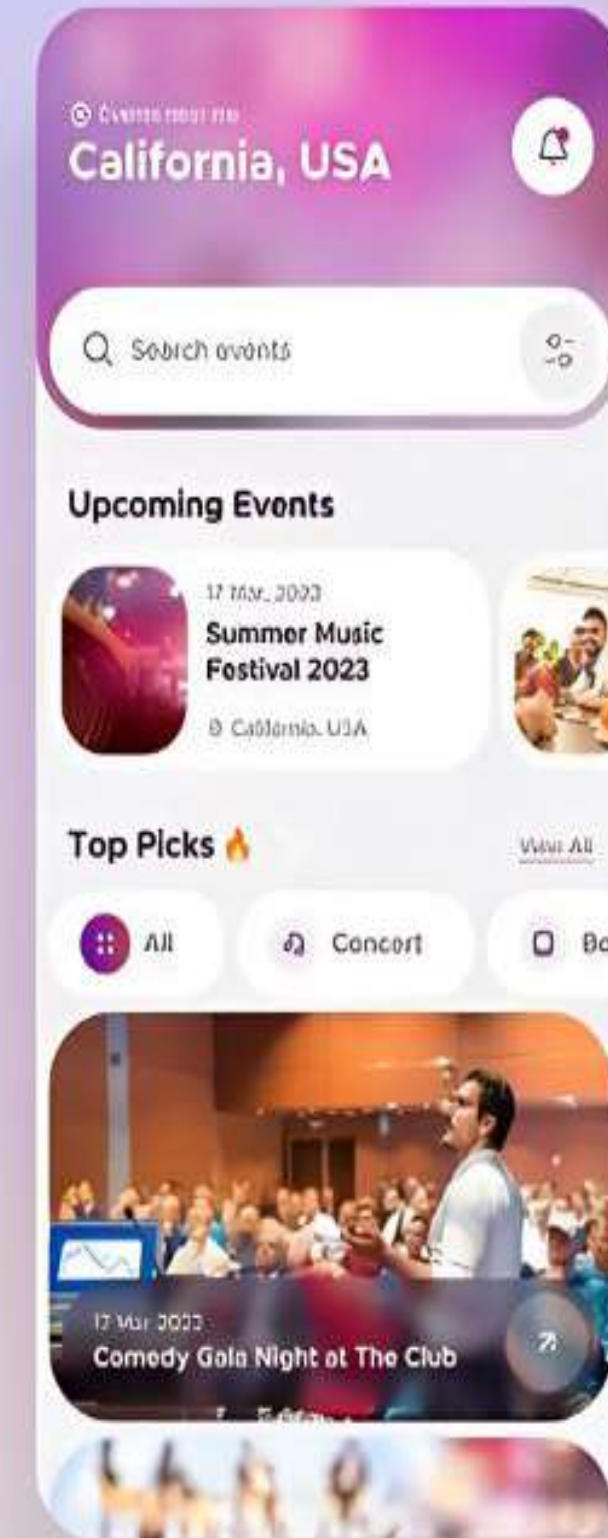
Events near me
California, USA

Search events

Upcoming Events

17 Mar, 2023
Summer Music Festival 2023
California, USA

Top Picks 🔥
View All

All
Concert
Bo

17 Mar 2023
Comedy Gala Night at The Club